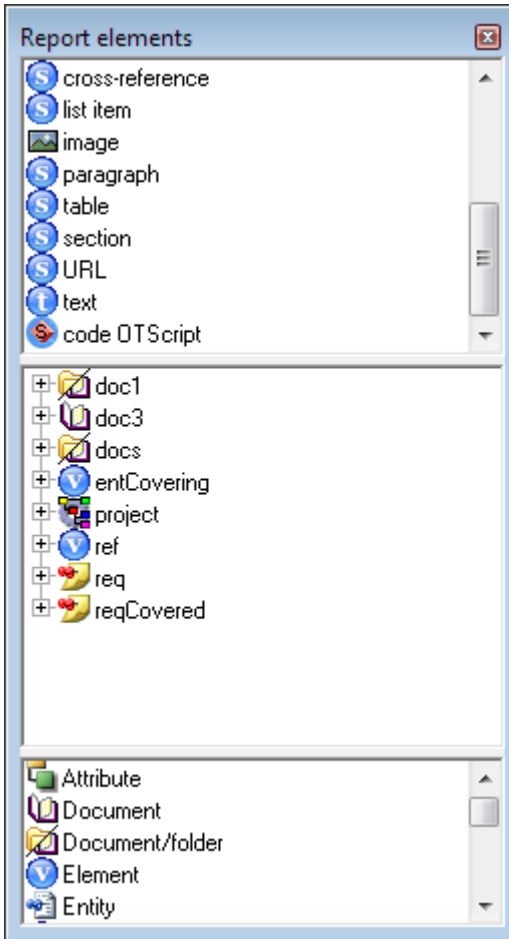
Report elements

cross-reference
list item
image
paragraph
table
section
URL
text
code OTScript

doc1
doc3
docs
entCovering
project
ref
req
reqCovered

Attribute
Document
Document/folder
Element
Entity